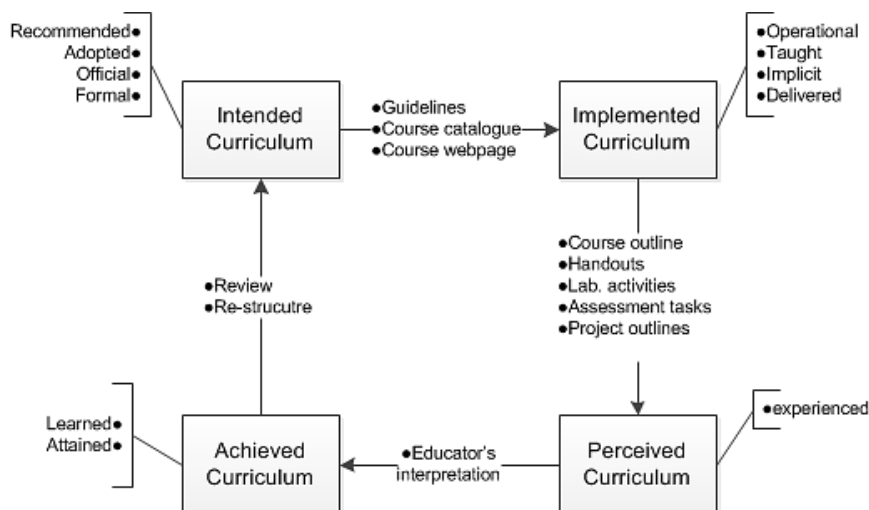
Recommended•
Adopted•
Official•
Formal•

Intended Curriculum

•Guidelines
•Course catalogue
•Course webpage

Implemented Curriculum

•Operational
•Taught
•Implicit
•Delivered

•Course outline
•Handouts
•Lab. activities
•Assessment tasks
•Project outlines

•Review
•Re-strucutre

Learned•
Attained•

Achieved Curriculum

•Educator's interpretation

Perceived Curriculum

•experienced